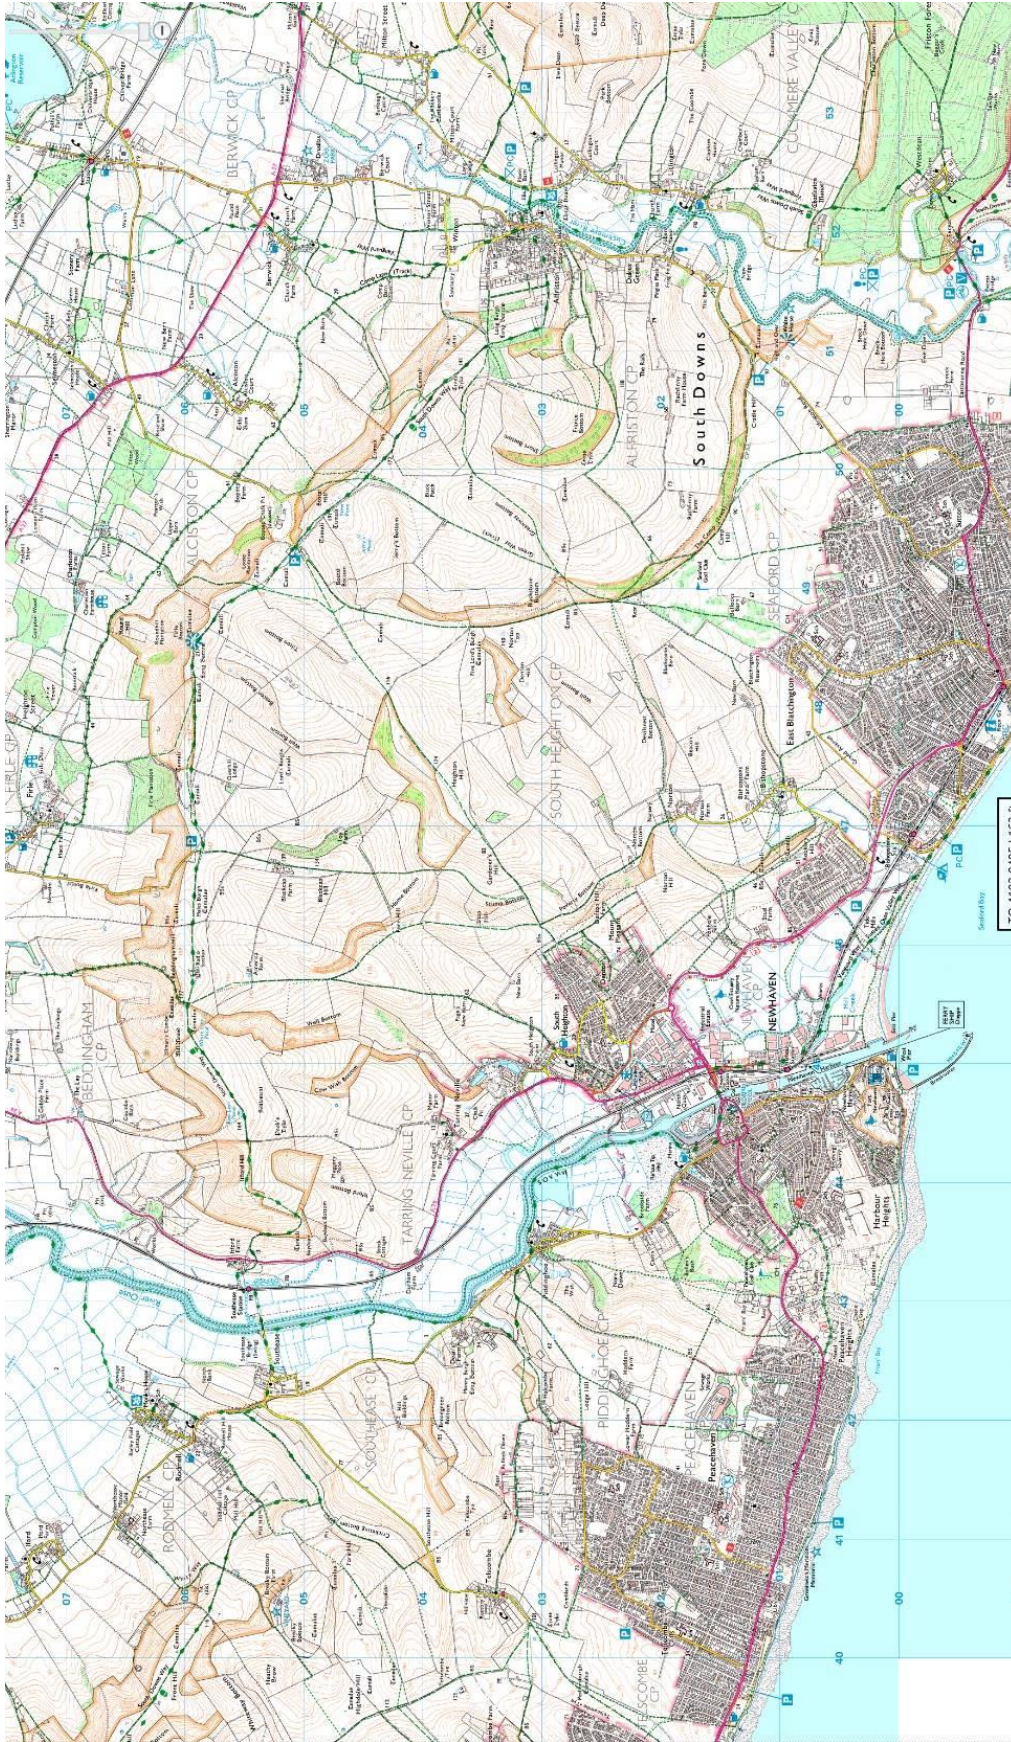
BERWICK CP
CUCKMERE VALLEY CP
ALCISTON CP
ALFRISTON CP
South Downs
FIRLE CP
SEAFORD CP
SOUTH HEIGHTON CP
East Blatchington
BEDDINGHAM CP
TARRING NEVILLE CP
NEWHAVEN
NEWHAVEN CP
Harbour Heights
SOUTHEASE CP
RODMELL CP
PIDDINGHOE CP
PEACEHAVEN CP
Peacehaven
TELSCOMBE CP
South Heighton
Alfriston
Seaford Bay
River Ouse
Berwick
Bishopstone
Tarring Neville
Southease
Rodmell
Telscombe
Seaford
07
06
05
04
03
02
01
00
53
52
51
50
49
48
47
46
45
44
43
42
41
40
TQ 400 040 / 460 0